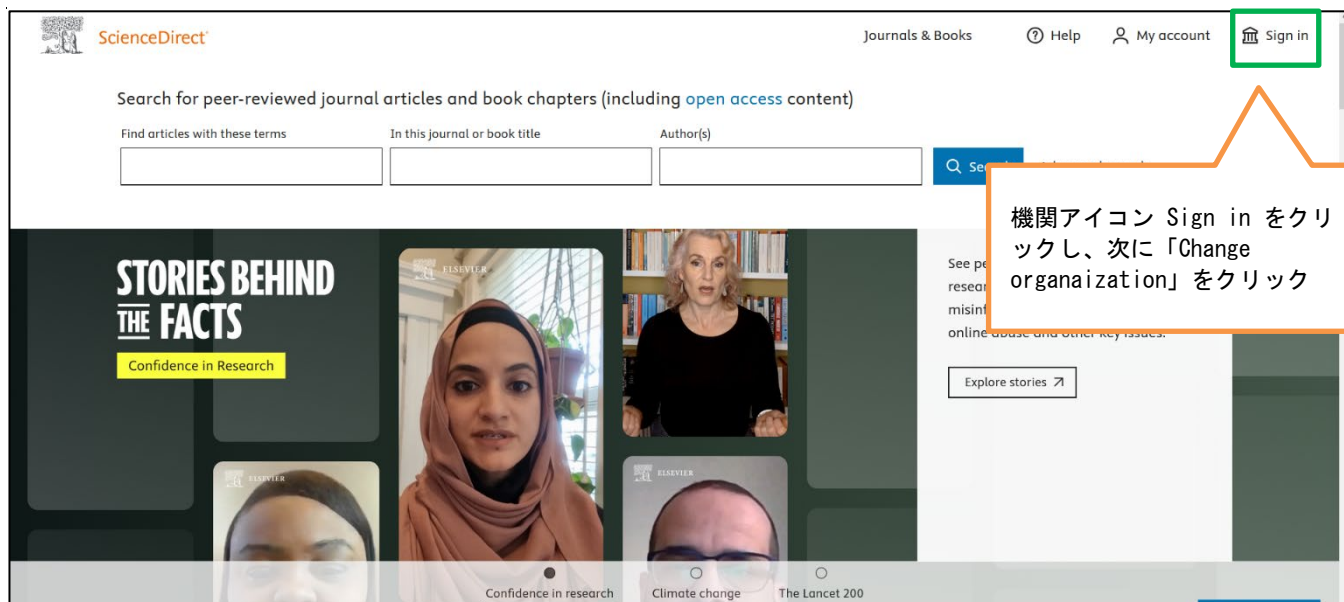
ScienceDirect

Journals & Books

Help

My account

Sign in

Search for peer-reviewed journal articles and book chapters (including open access content)

Find articles with these terms

In this journal or book title

Author(s)

Sea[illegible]

機関アイコン Sign in をクリックし、次に「Change organaization」をクリック

STORIES BEHIND THE FACTS

Confidence in Research

ELSEVIER

ELSEVIER

ELSEVIER

See pe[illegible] resea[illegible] misinf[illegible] online abuse and other key issues.

Explore stories

Confidence in research

Climate change

The Lancet 200